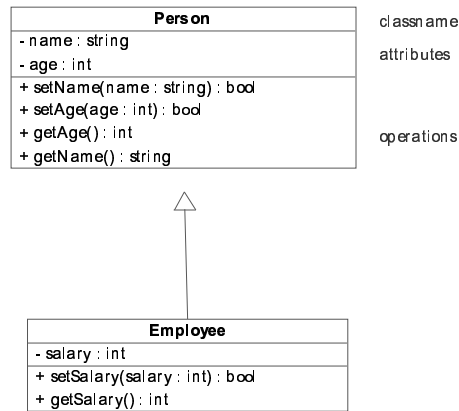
Person
- name : string
- age : int
+ setName(name : string) : bool
+ setAge(age : int) : bool
+ getAge() : int
+ getName() : string

classname

attributes

operations

Employee
- salary : int
+ setSalary(salary : int) : bool
+ getSalary() : int